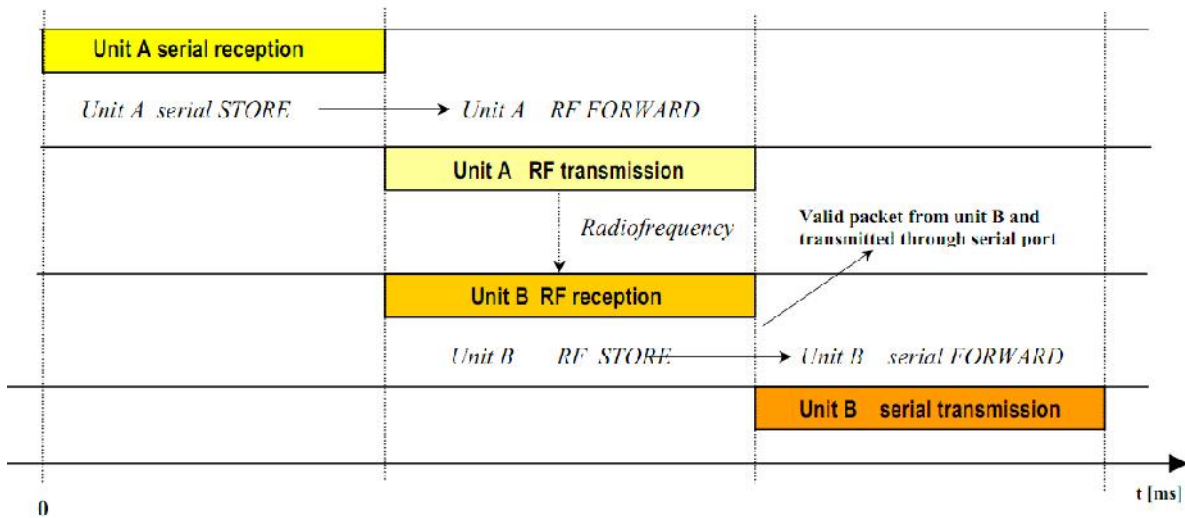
Unit A serial reception

Unit A serial STORE

Unit A RF FORWARD

Unit A RF transmission

Radiofrequency

Valid packet from unit B and transmitted through serial port

Unit B RF reception

Unit B RF STORE

Unit B serial FORWARD

Unit B serial transmission

0

t [ms]